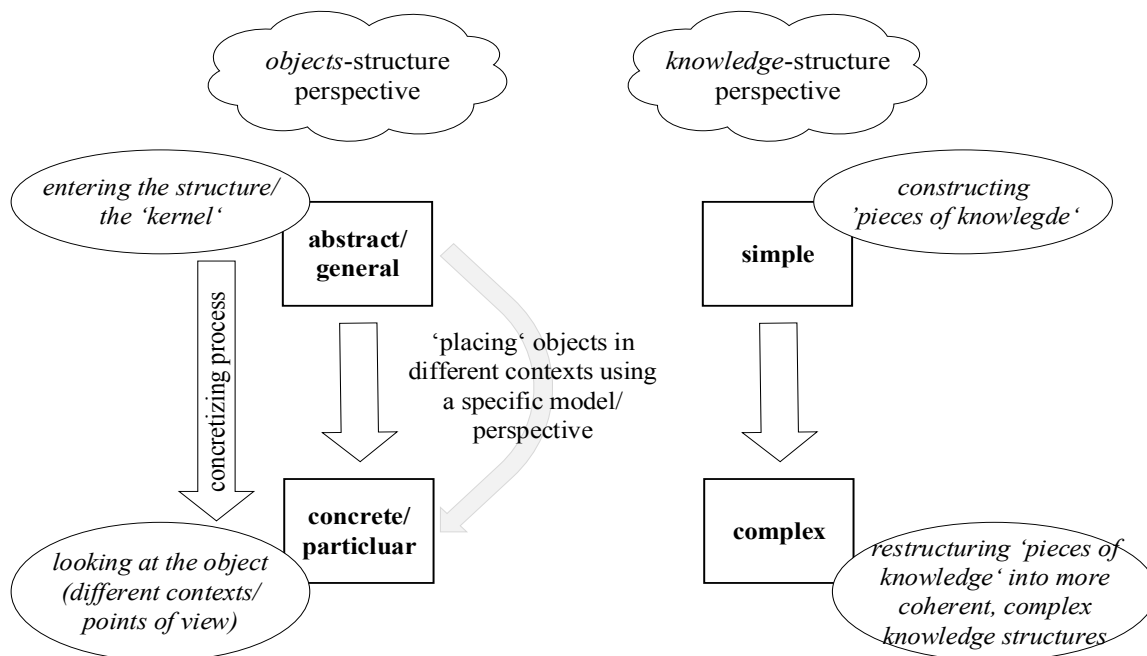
objects-structure perspective

knowledge-structure perspective

entering the structure/ the 'kernel'

abstract/ general

concretizing process

'placing' objects in different contexts using a specific model/ perspective

concrete/ particluar

looking at the object (different contexts/ points of view)

constructing 'pieces of knowlegde'

simple

complex

restructuring 'pieces of knowledge' into more coherent, complex knowledge structures